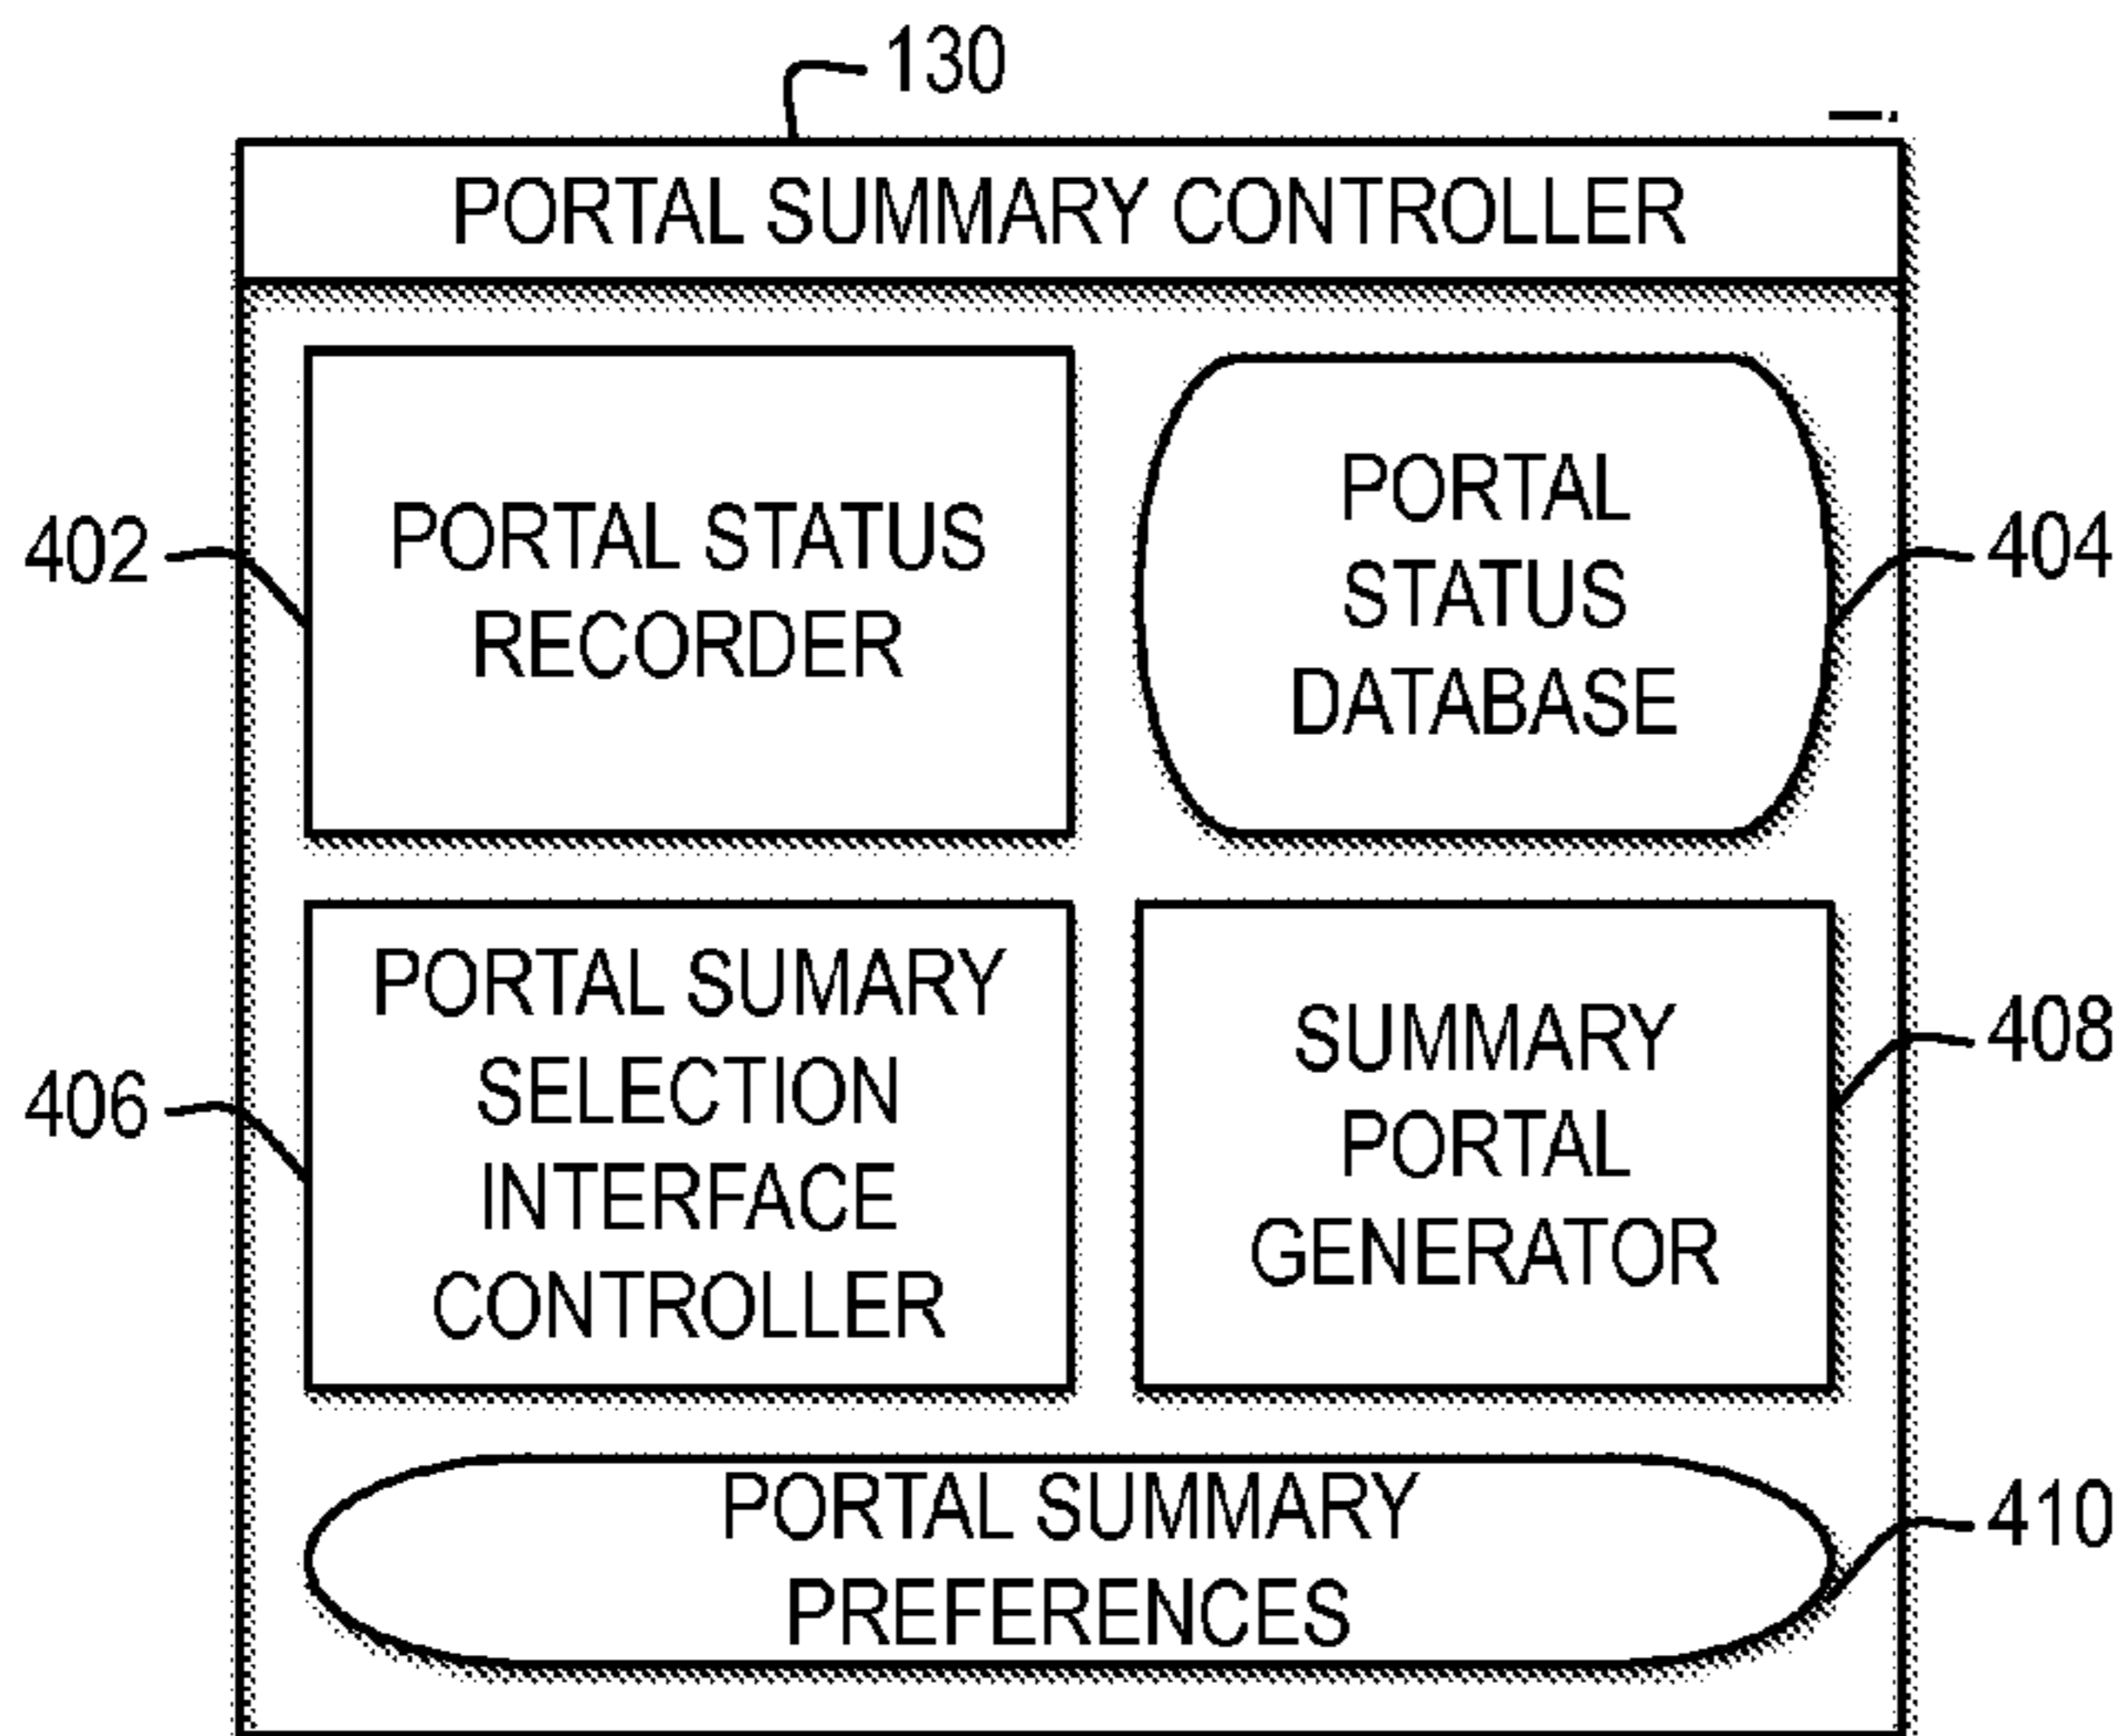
130

PORTAL SUMMARY CONTROLLER

402

PORTAL STATUS RECORDER

PORTAL STATUS DATABASE

404

406

PORTAL SUMARY SELECTION INTERFACE CONTROLLER

SUMMARY PORTAL GENERATOR

408

PORTAL SUMMARY PREFERENCES

410